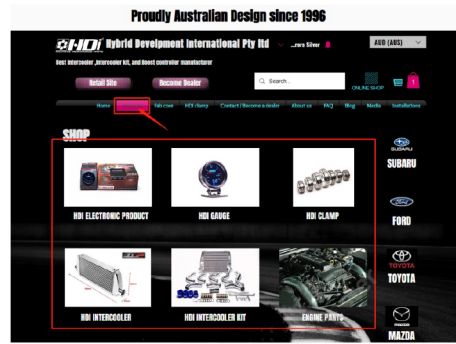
Proudly Australian Design since 1996

HDi Hybrid Develpment International Pty ltd ...rara Silver

AUD (AU$)

Best Intercooler ,Intercooler Kit, and Boost controller manufacturer

Retail Site

Become Dealer

Search...

ONLINE SHOP

1

Home

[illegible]

fab case

HDI classy

Contact / Become a dealer

About us

FAQ

Blog

Media

Installations

SHOP

HDI ELECTRONIC PRODUCT

HDI GAUGE

HDI CLAMP

HDI INTERCOOLER

HDI INTERCOOLER KIT

ENGINE PARTS

SUBARU

SUBARU

FORD

TOYOTA

TOYOTA

MAZDA

MAZDA